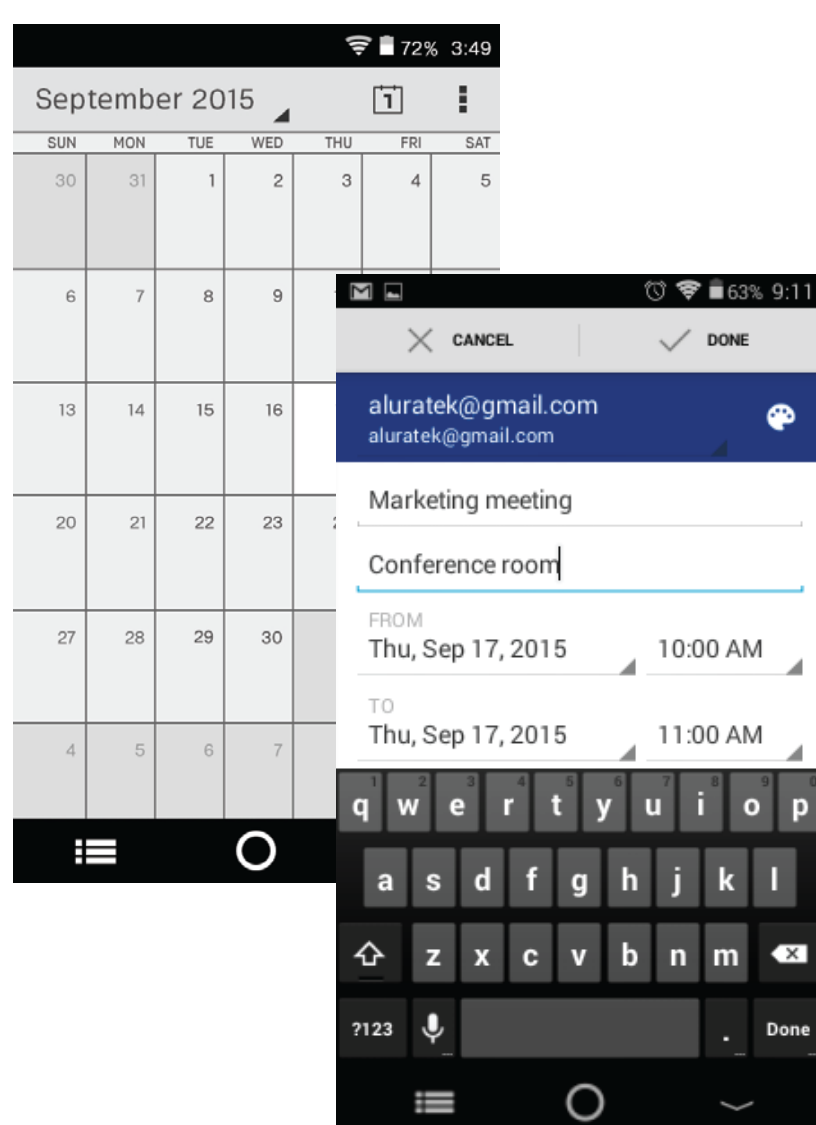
72% 3:49

September 2015

1

| SUN | MON | TUE | WED | THU | FRI | SAT |
|---|---|---|---|---|---|---|
| 30 | 31 | 1 | 2 | 3 | 4 | 5 |
| 6 | 7 | 8 | 9 | | | |
| 13 | 14 | 15 | 16 | | | |
| 20 | 21 | 22 | 23 | | | |
| 27 | 28 | 29 | 30 | | | |
| 4 | 5 | 6 | 7 | | | |

63% 9:11

CANCEL

DONE

aluratek@gmail.com
aluratek@gmail.com

Marketing meeting

Conference room

FROM
Thu, Sep 17, 2015
10:00 AM

TO
Thu, Sep 17, 2015
11:00 AM

1 q 2 w 3 e 4 r 5 t 6 y 7 u 8 i 9 o 0 p
a s d f g h j k l
z x c v b n m
?123 , . Done